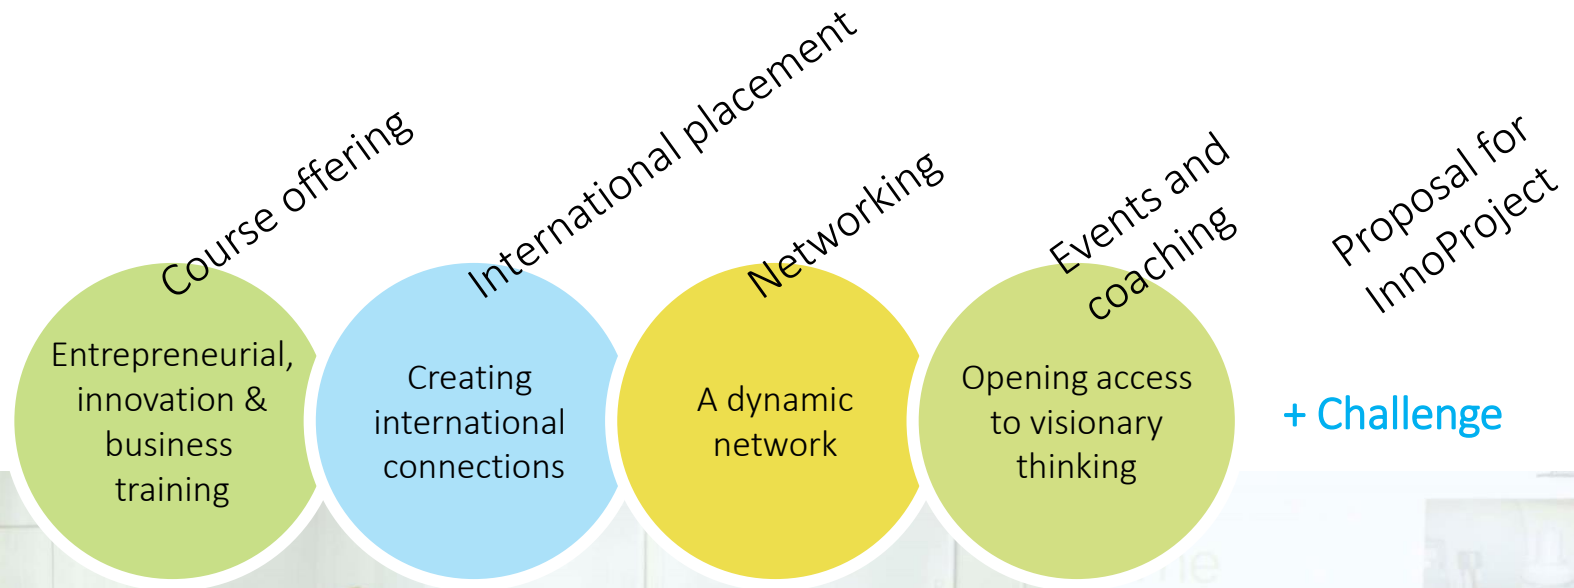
Course offering

Entrepreneurial, innovation & business training

International placement

Creating international connections

Networking

A dynamic network

Events and coaching

Opening access to visionary thinking

Proposal for InnoProject

+ Challenge